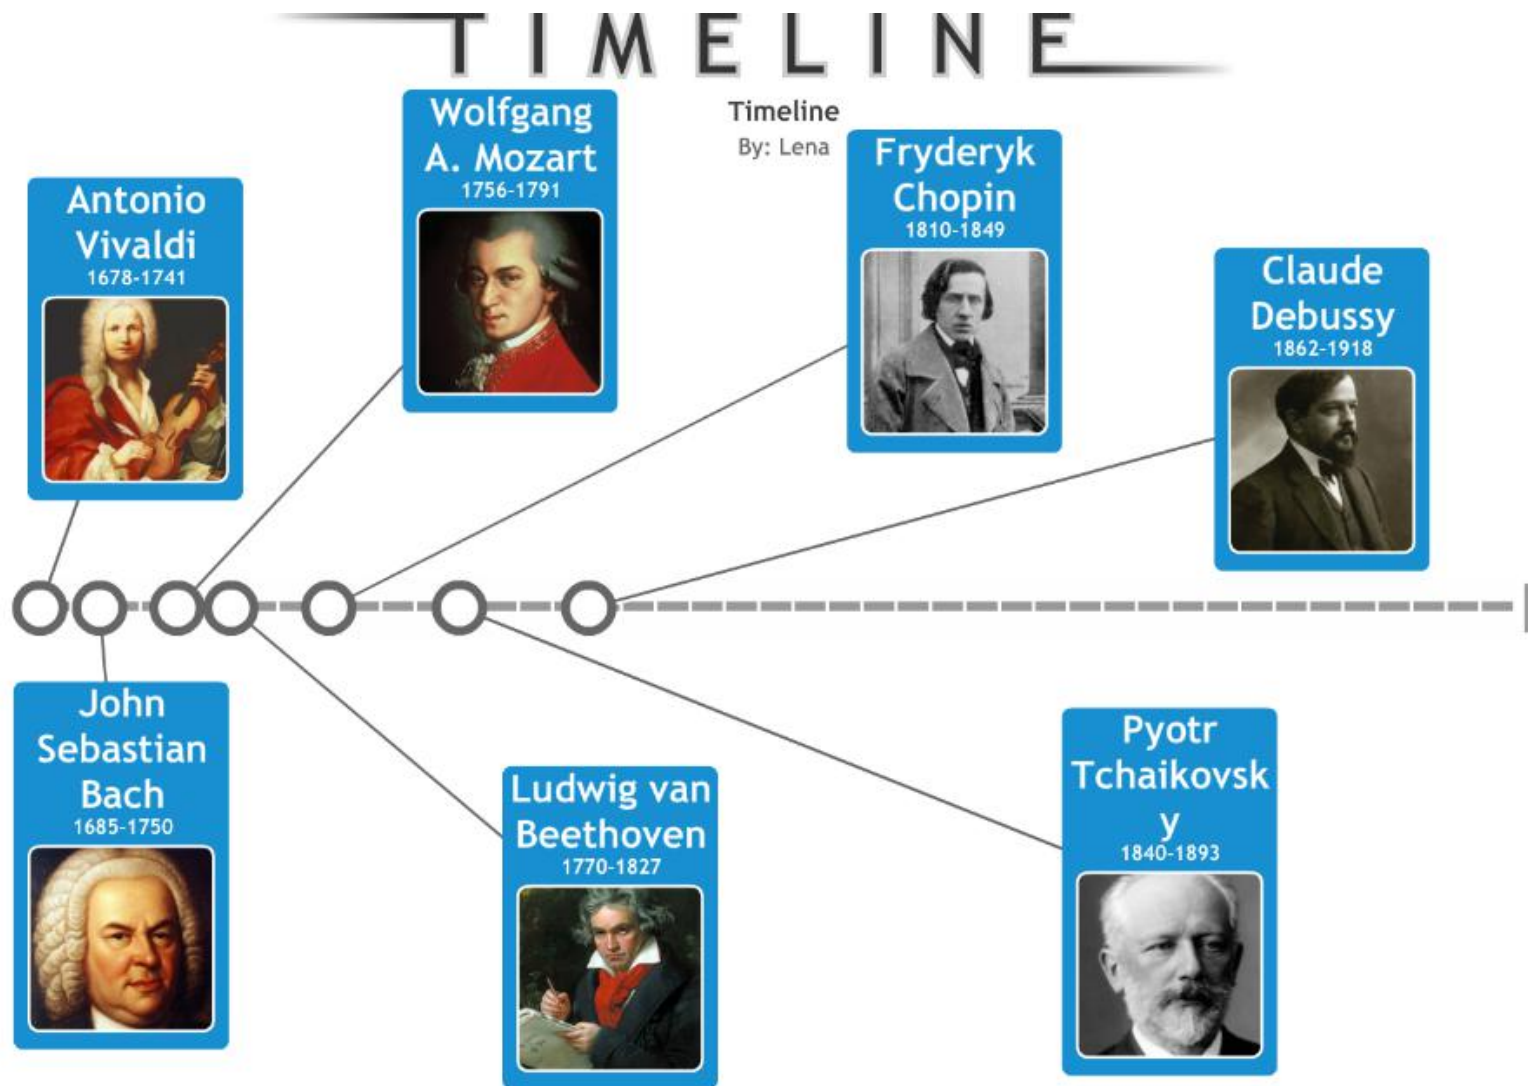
TIMELINE

Timeline
By: Lena

Antonio Vivaldi
1678-1741

Wolfgang A. Mozart
1756-1791

Fryderyk Chopin
1810-1849

Claude Debussy
1862-1918

John Sebastian Bach
1685-1750

Ludwig van Beethoven
1770-1827

Pyotr Tchaikovsk y
1840-1893